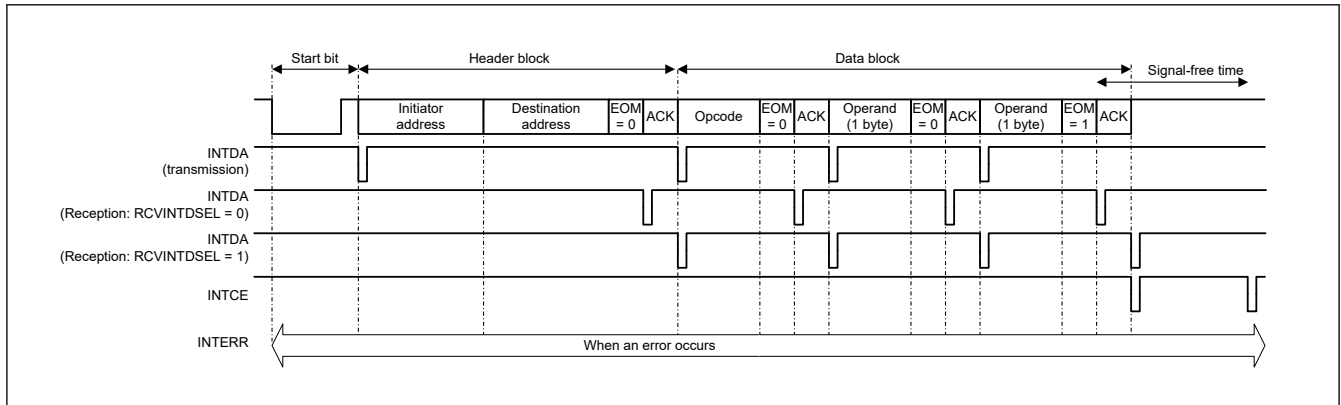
Start bit

Header block

Data block

Signal-free time

Initiator address

Destination address

EOM = 0

ACK

Opcode

EOM = 0

ACK

Operand (1 byte)

EOM = 0

ACK

Operand (1 byte)

EOM = 1

ACK

INTDA (transmission)

INTDA (Reception: RCVINTDSEL = 0)

INTDA (Reception: RCVINTDSEL = 1)

INTCE

INTERR

When an error occurs